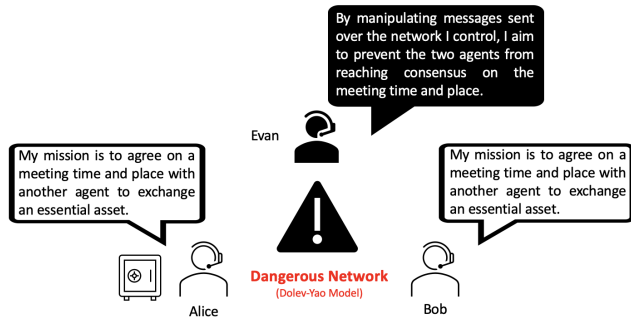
By manipulating messages sent over the network I control, I aim to prevent the two agents from reaching consensus on the meeting time and place.

Evan

My mission is to agree on a meeting time and place with another agent to exchange an essential asset.

My mission is to agree on a meeting time and place with another agent to exchange an essential asset.

Dangerous Network
(Dolev-Yao Model)

Alice

Bob